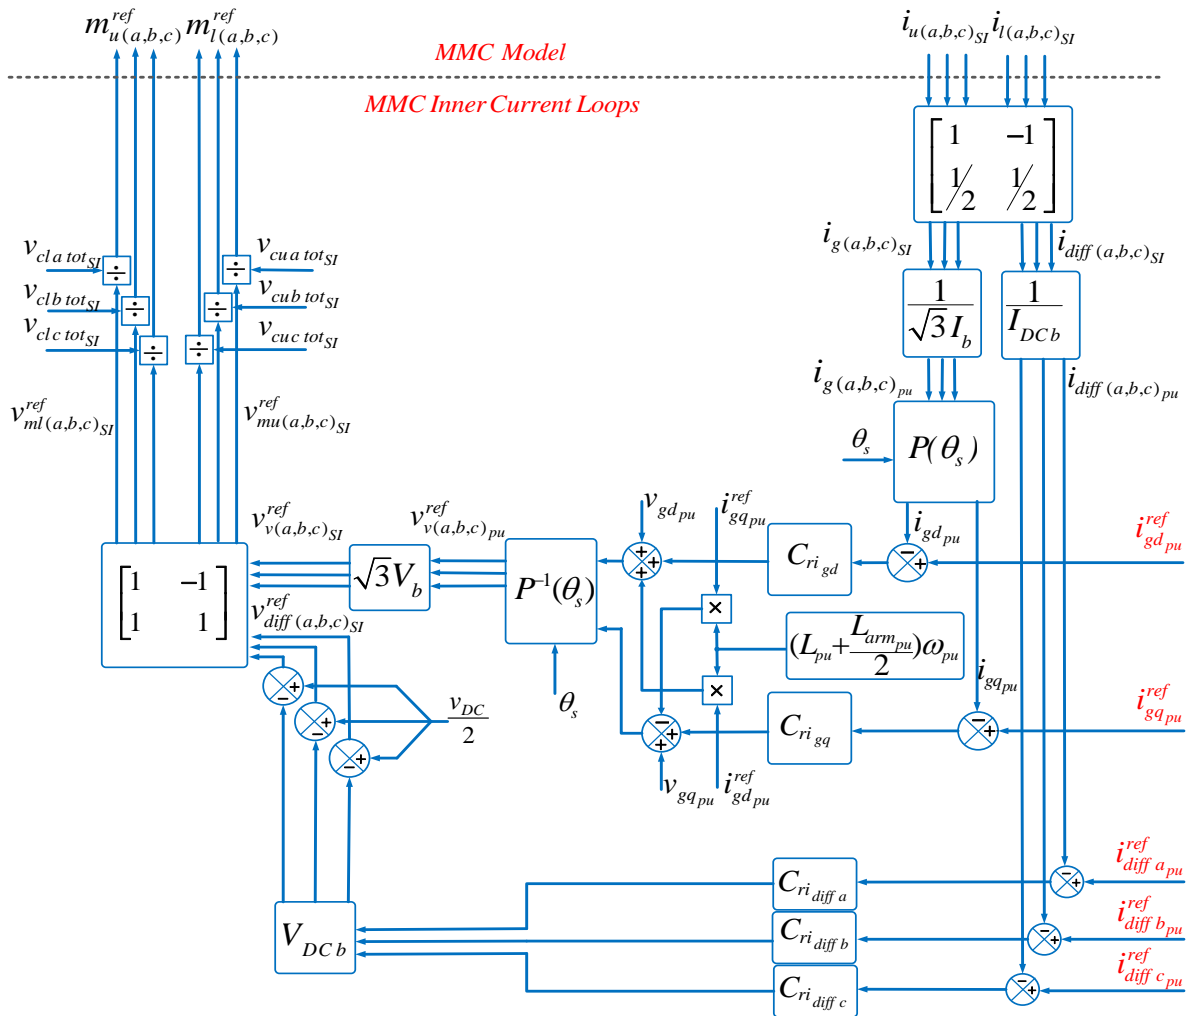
$m^{ref}_{u(a,b,c)}$ $m^{ref}_{l(a,b,c)}$

MMC Model

MMC Inner Current Loops

$i_{u(a,b,c)_{SI}}$ $i_{l(a,b,c)_{SI}}$

$\begin{bmatrix} 1 & -1 \\ \frac{1}{2} & \frac{1}{2} \end{bmatrix}$

$i_{g(a,b,c)_{SI}}$ $i_{diff\,(a,b,c)_{SI}}$

$\frac{1}{\sqrt{3}I_b}$ $\frac{1}{I_{DC\,b}}$

$i_{g(a,b,c)_{pu}}$ $i_{diff\,(a,b,c)_{pu}}$

$\theta_s$ $P(\theta_s)$

$v_{cl\,a\,tot_{SI}}$ $v_{cl\,b\,tot_{SI}}$ $v_{cl\,c\,tot_{SI}}$

$v_{cu\,a\,tot_{SI}}$ $v_{cu\,b\,tot_{SI}}$ $v_{cu\,c\,tot_{SI}}$

÷ ÷ ÷ ÷ ÷ ÷

$v^{ref}_{ml(a,b,c)_{SI}}$ $v^{ref}_{mu(a,b,c)_{SI}}$

$v^{ref}_{v(a,b,c)_{SI}}$ $v^{ref}_{v(a,b,c)_{pu}}$

$v_{gd_{pu}}$ $i^{ref}_{gq_{pu}}$ $i_{gd_{pu}}$ $i^{ref}_{gd_{pu}}$

$\begin{bmatrix} 1 & -1 \\ 1 & 1 \end{bmatrix}$ $\sqrt{3}V_b$ $P^{-1}(\theta_s)$ $C_{ri_{gd}}$

$v^{ref}_{diff\,(a,b,c)_{SI}}$

× ×

$(L_{pu}+\frac{L_{arm_{pu}}}{2})\omega_{pu}$

$i_{gq_{pu}}$ $i^{ref}_{gq_{pu}}$

$\frac{v_{DC}}{2}$

$\theta_s$

$C_{ri_{gq}}$

$v_{gq_{pu}}$ $i^{ref}_{gd_{pu}}$

$C_{ri_{diff\,a}}$ $i^{ref}_{diff\,a_{pu}}$

$V_{DC\,b}$

$C_{ri_{diff\,b}}$ $i^{ref}_{diff\,b_{pu}}$

$C_{ri_{diff\,c}}$ $i^{ref}_{diff\,c_{pu}}$